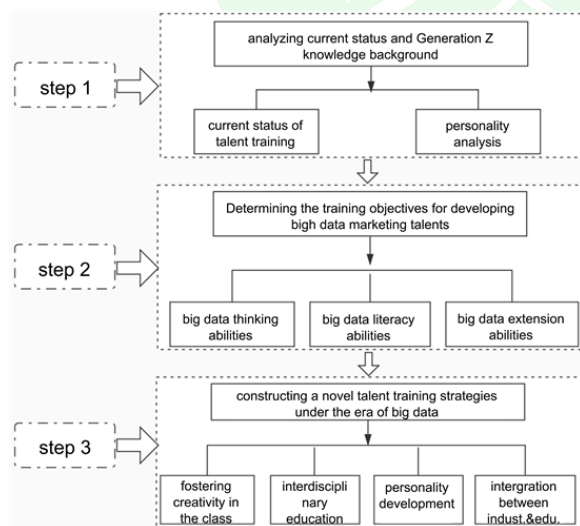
step 1

analyzing current status and Generation Z knowledge background

current status of talent training

personality analysis

step 2

Determining the training objectives for developing bigh data marketing talents

big data thinking abilities

big data literacy abilities

big data extension abilities

step 3

constructing a novel talent training strategies under the era of big data

fostering creativity in the class

interdisciplinary education

personality development

intergration between indust.&edu.